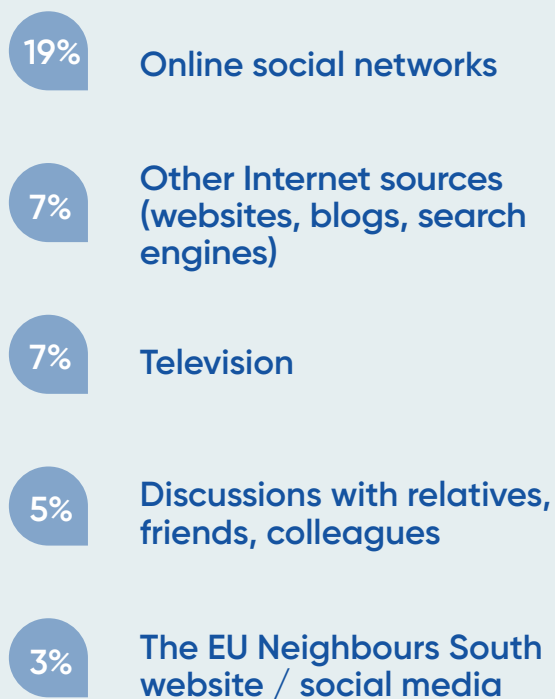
19%

Online social networks

7%

Other Internet sources (websites, blogs, search engines)

7%

Television

5%

Discussions with relatives, friends, colleagues

3%

The EU Neighbours South website / social media